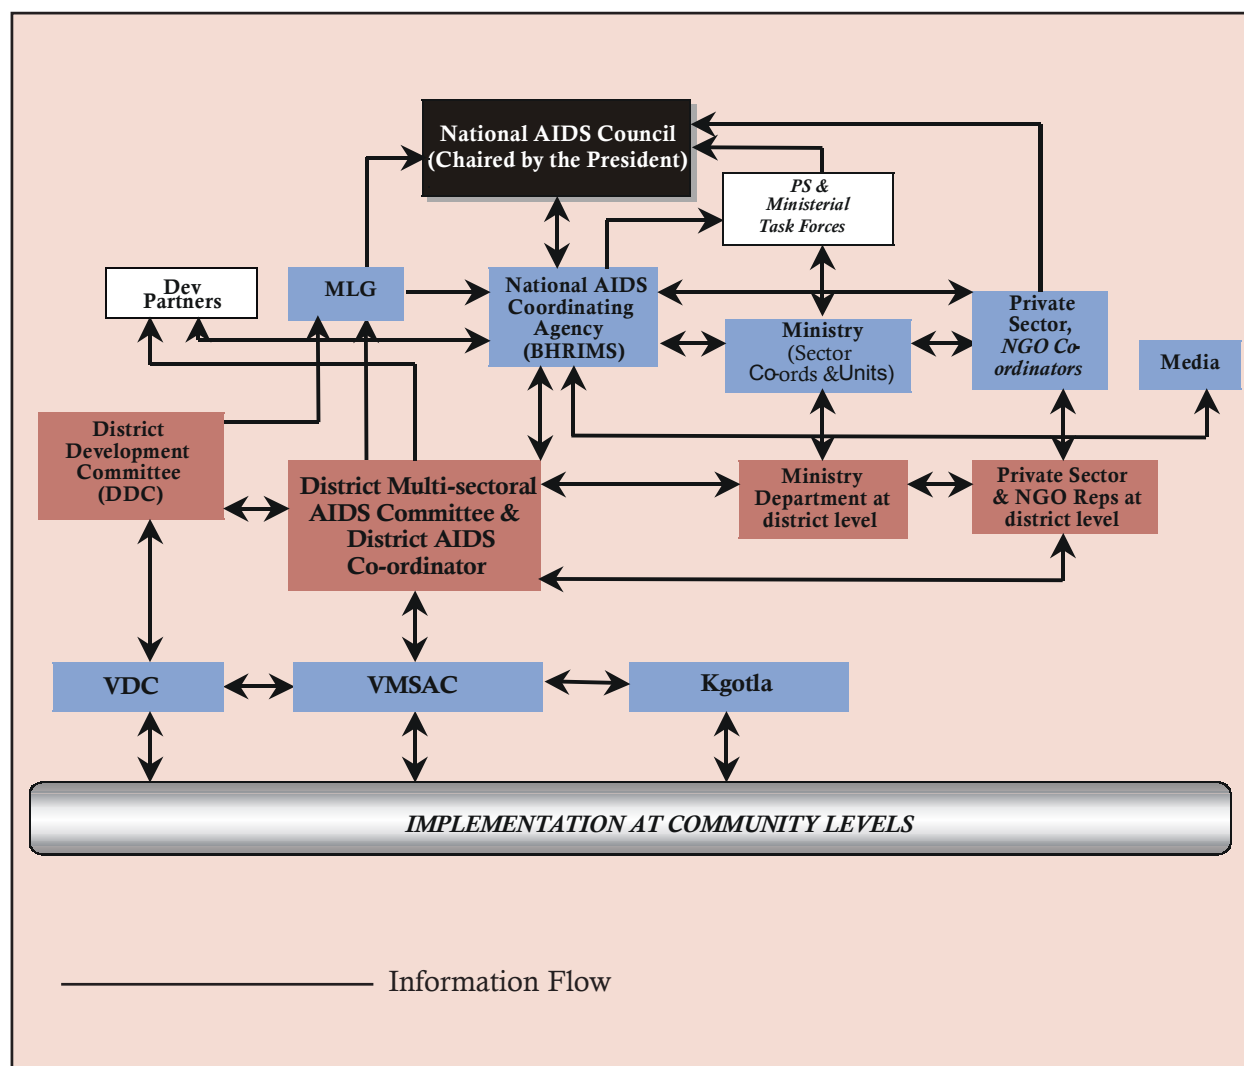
National AIDS Council
(Chaired by the President)

PS &
Ministerial
Task Forces

Dev
Partners

MLG

National AIDS
Coordinating
Agency
(BHRIMS)

Ministry
(Sector
Co-ords &Units)

Private
Sector,
NGO Co-
ordinators

Media

District
Development
Committee
(DDC)

District Multi-sectoral
AIDS Committee &
District AIDS
Co-ordinator

Ministry
Department at
district level

Private Sector
& NGO Reps at
district level

VDC

VMSAC

Kgotla

IMPLEMENTATION AT COMMUNITY LEVELS

Information Flow